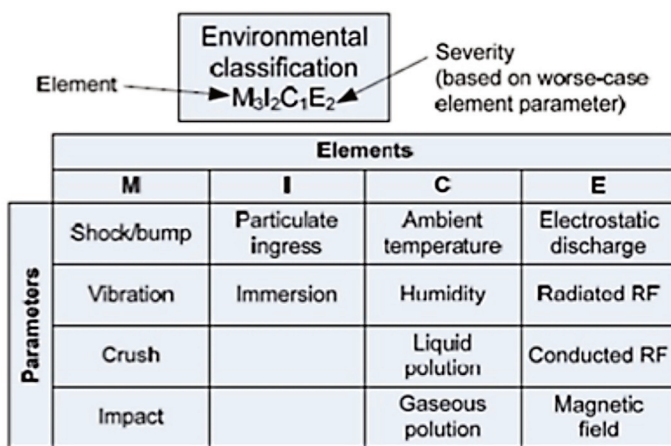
Environmental classification
$M_3I_2C_1E_2$

Element

Severity (based on worse-case element parameter)

| | Elements | | | |
|---|---|---|---|---|
| | M | I | C | E |
| Parameters | Shock/bump | Particulate ingress | Ambient temperature | Electrostatic discharge |
| | Vibration | Immersion | Humidity | Radiated RF |
| | Crush | | Liquid polution | Conducted RF |
| | Impact | | Gaseous polution | Magnetic field |